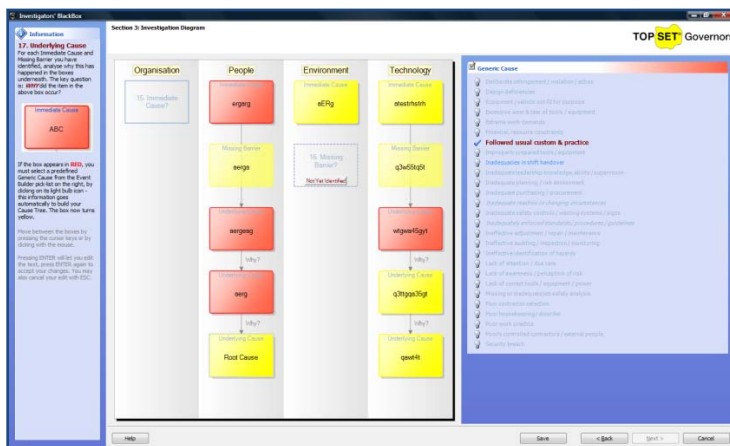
Investigators' BlackBox

Information

17. Underlying Cause

For each Immediate Cause and Missing Barrier you have identified, analyse why this has happened in the boxes underneath. The key question is: WHY did the item in the above box occur?

Immediate Cause

ABC

If the box appears in RED, you must select a predefined Generic Cause from the Event Builder pick-list on the right, by clicking on its light bulb icon - this information goes automatically to build your Cause Tree. The box now turns yellow.

Move between the boxes by pressing the cursor keys or by clicking with the mouse.

Pressing ENTER will let you edit the text, press ENTER again to accept your changes. You may also cancel your edit with ESC.

Section 3: Investigation Diagram

TOP SET Governor

Organisation

People

Environment

Technology

15. Immediate Cause?

Immediate Cause

argarg

Immediate Cause

aERg

Immediate Cause

atestrhstrh

Missing Barrier

aeiga

16. Missing Barrier?

Not Yet Identified

Missing Barrier

q3w55tq5t

Underlying Cause

aergeaag

Underlying Cause

wtgwe45gyt

Why?

Why?

aerg

Underlying Cause

q3ttgqa35gt

Why?

Why?

Underlying Cause

Root Cause

Underlying Cause

qawt4t

Generic Cause

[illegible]

Followed usual custom & practice

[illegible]

Inadequacies in shift handover

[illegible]

Help

Save

< Back

Next >

Cancel